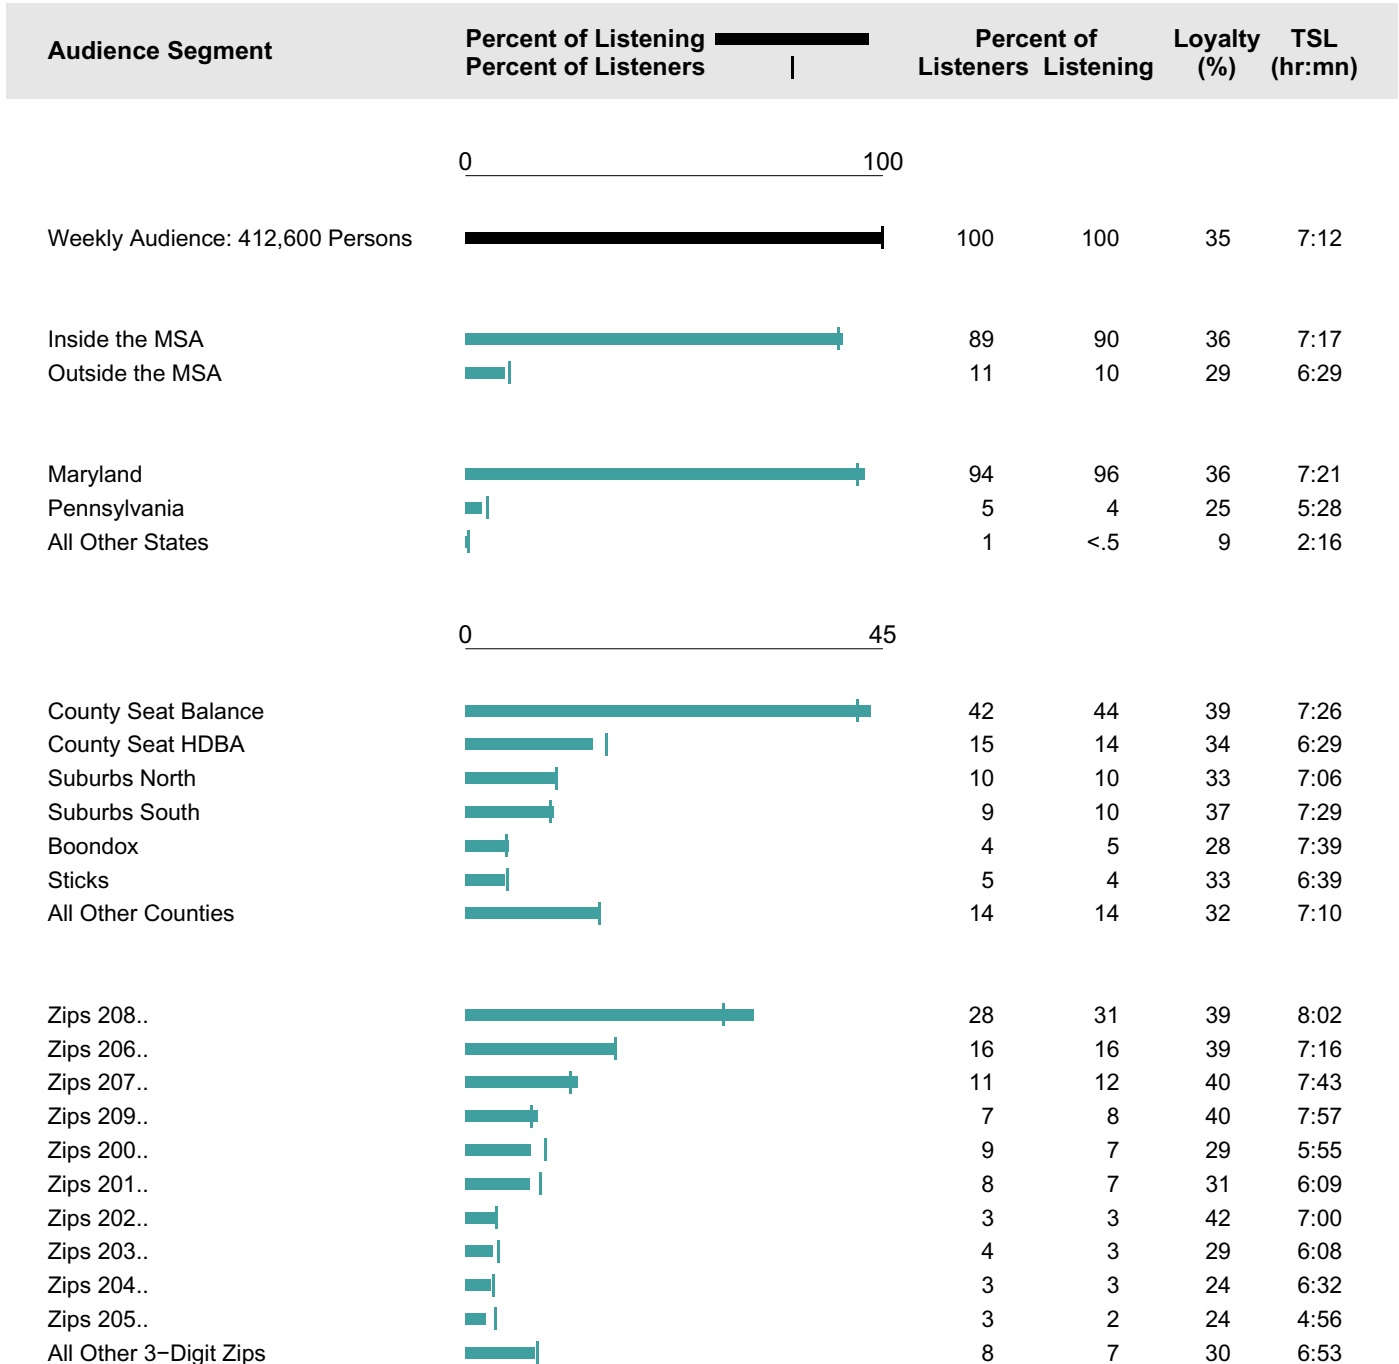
| Audience Segment | Percent of Listening / Percent of Listeners | Percent of Listeners | Percent of Listening | Loyalty (%) | TSL (hr:mn) |
|---|---|---|---|---|---|
| | 0 100 | | | | |
| Weekly Audience: 412,600 Persons | | 100 | 100 | 35 | 7:12 |
| Inside the MSA | | 89 | 90 | 36 | 7:17 |
| Outside the MSA | | 11 | 10 | 29 | 6:29 |
| Maryland | | 94 | 96 | 36 | 7:21 |
| Pennsylvania | | 5 | 4 | 25 | 5:28 |
| All Other States | | 1 | <.5 | 9 | 2:16 |
| | 0 45 | | | | |
| County Seat Balance | | 42 | 44 | 39 | 7:26 |
| County Seat HDBA | | 15 | 14 | 34 | 6:29 |
| Suburbs North | | 10 | 10 | 33 | 7:06 |
| Suburbs South | | 9 | 10 | 37 | 7:29 |
| Boondox | | 4 | 5 | 28 | 7:39 |
| Sticks | | 5 | 4 | 33 | 6:39 |
| All Other Counties | | 14 | 14 | 32 | 7:10 |
| Zips 208.. | | 28 | 31 | 39 | 8:02 |
| Zips 206.. | | 16 | 16 | 39 | 7:16 |
| Zips 207.. | | 11 | 12 | 40 | 7:43 |
| Zips 209.. | | 7 | 8 | 40 | 7:57 |
| Zips 200.. | | 9 | 7 | 29 | 5:55 |
| Zips 201.. | | 8 | 7 | 31 | 6:09 |
| Zips 202.. | | 3 | 3 | 42 | 7:00 |
| Zips 203.. | | 4 | 3 | 29 | 6:08 |
| Zips 204.. | | 3 | 3 | 24 | 6:32 |
| Zips 205.. | | 3 | 2 | 24 | 4:56 |
| All Other 3−Digit Zips | | 8 | 7 | 30 | 6:53 |